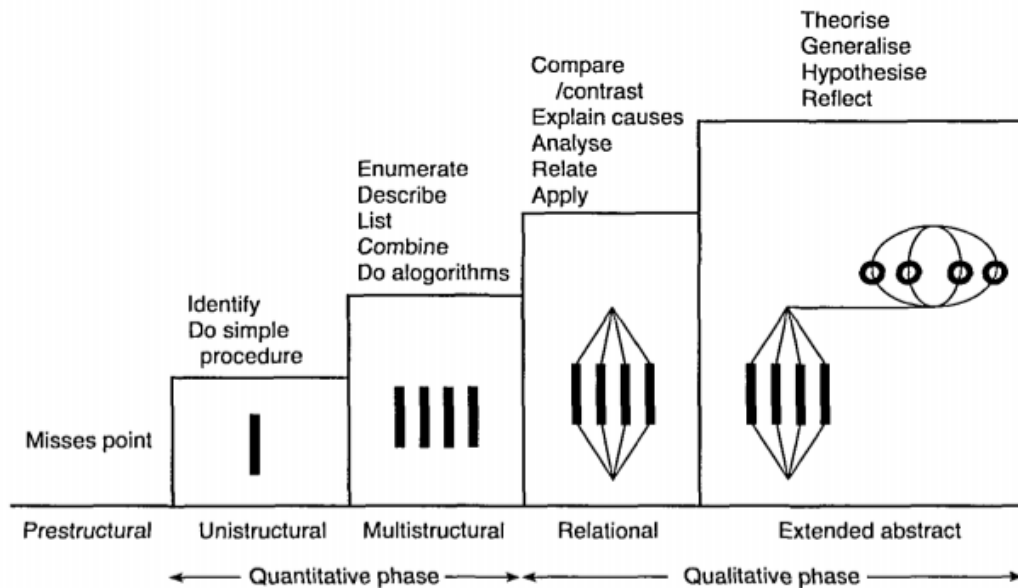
Theorise
Generalise
Hypothesise
Reflect

Compare /contrast
Explain causes
Analyse
Relate
Apply

Enumerate
Describe
List
Combine
Do alogorithms

Identify
Do simple procedure

Misses point

Prestructural

Unistructural

Multistructural

Relational

Extended abstract

Quantitative phase

Qualitative phase